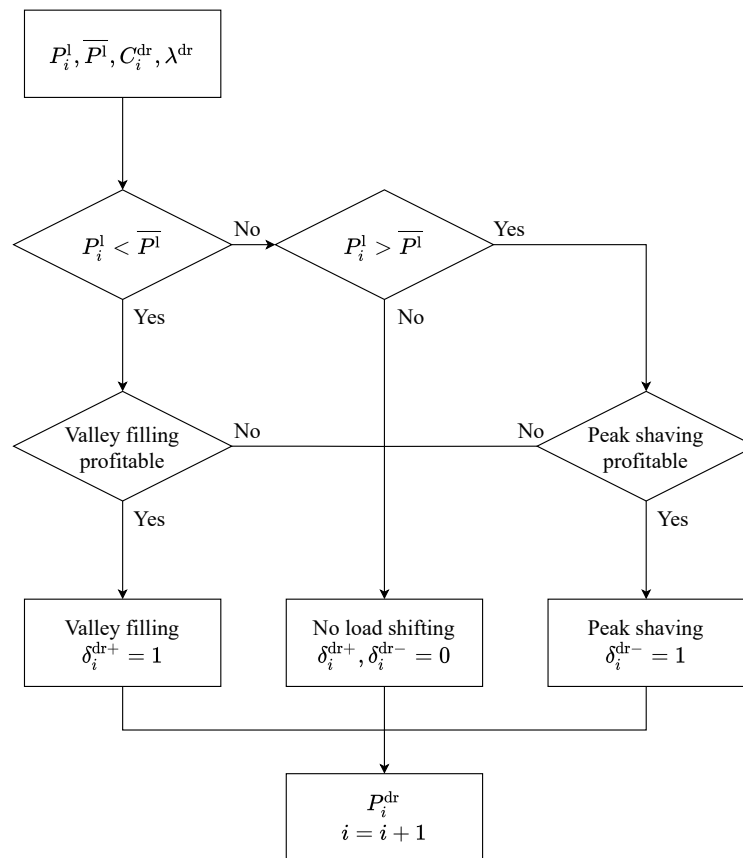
$P_i^{\mathrm{l}}, \overline{P^{\mathrm{l}}}, C_i^{\mathrm{dr}}, \lambda^{\mathrm{dr}}$

$P_i^{\mathrm{l}} < \overline{P^{\mathrm{l}}}$

No

$P_i^{\mathrm{l}} > \overline{P^{\mathrm{l}}}$

Yes

Yes

No

Valley filling profitable

No

No

Peak shaving profitable

Yes

Yes

Valley filling $\delta_i^{\mathrm{dr}+} = 1$

No load shifting $\delta_i^{\mathrm{dr}+}, \delta_i^{\mathrm{dr}-} = 0$

Peak shaving $\delta_i^{\mathrm{dr}-} = 1$

$P_i^{\mathrm{dr}}$
$i = i + 1$